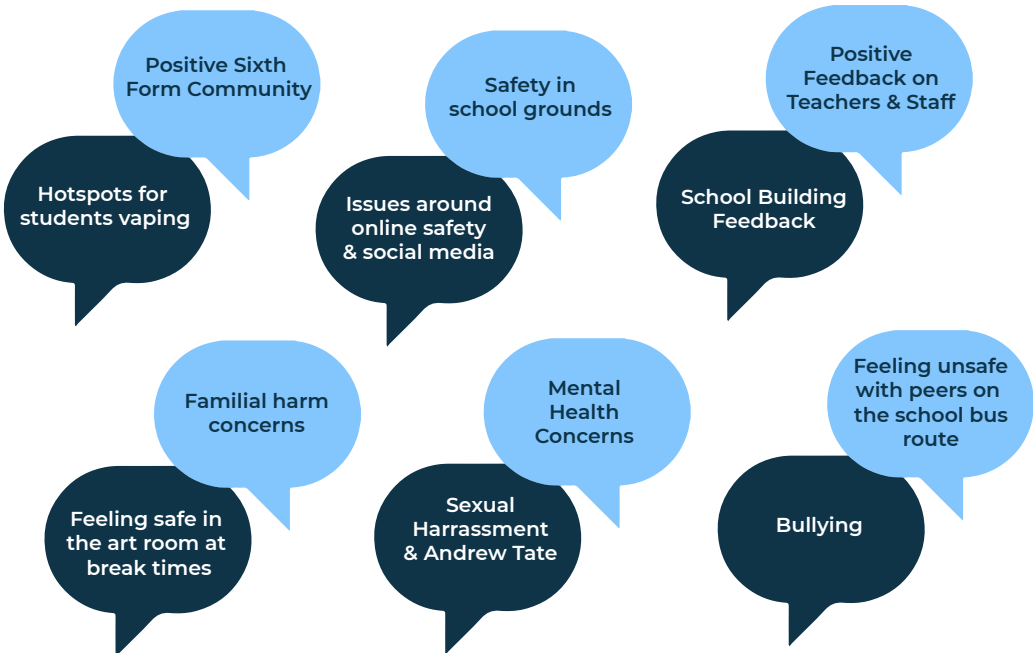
Positive Sixth Form Community

Hotspots for students vaping

Safety in school grounds

Issues around online safety & social media

Positive Feedback on Teachers & Staff

School Building Feedback

Familial harm concerns

Feeling safe in the art room at break times

Mental Health Concerns

Sexual Harrassment & Andrew Tate

Feeling unsafe with peers on the school bus route

Bullying